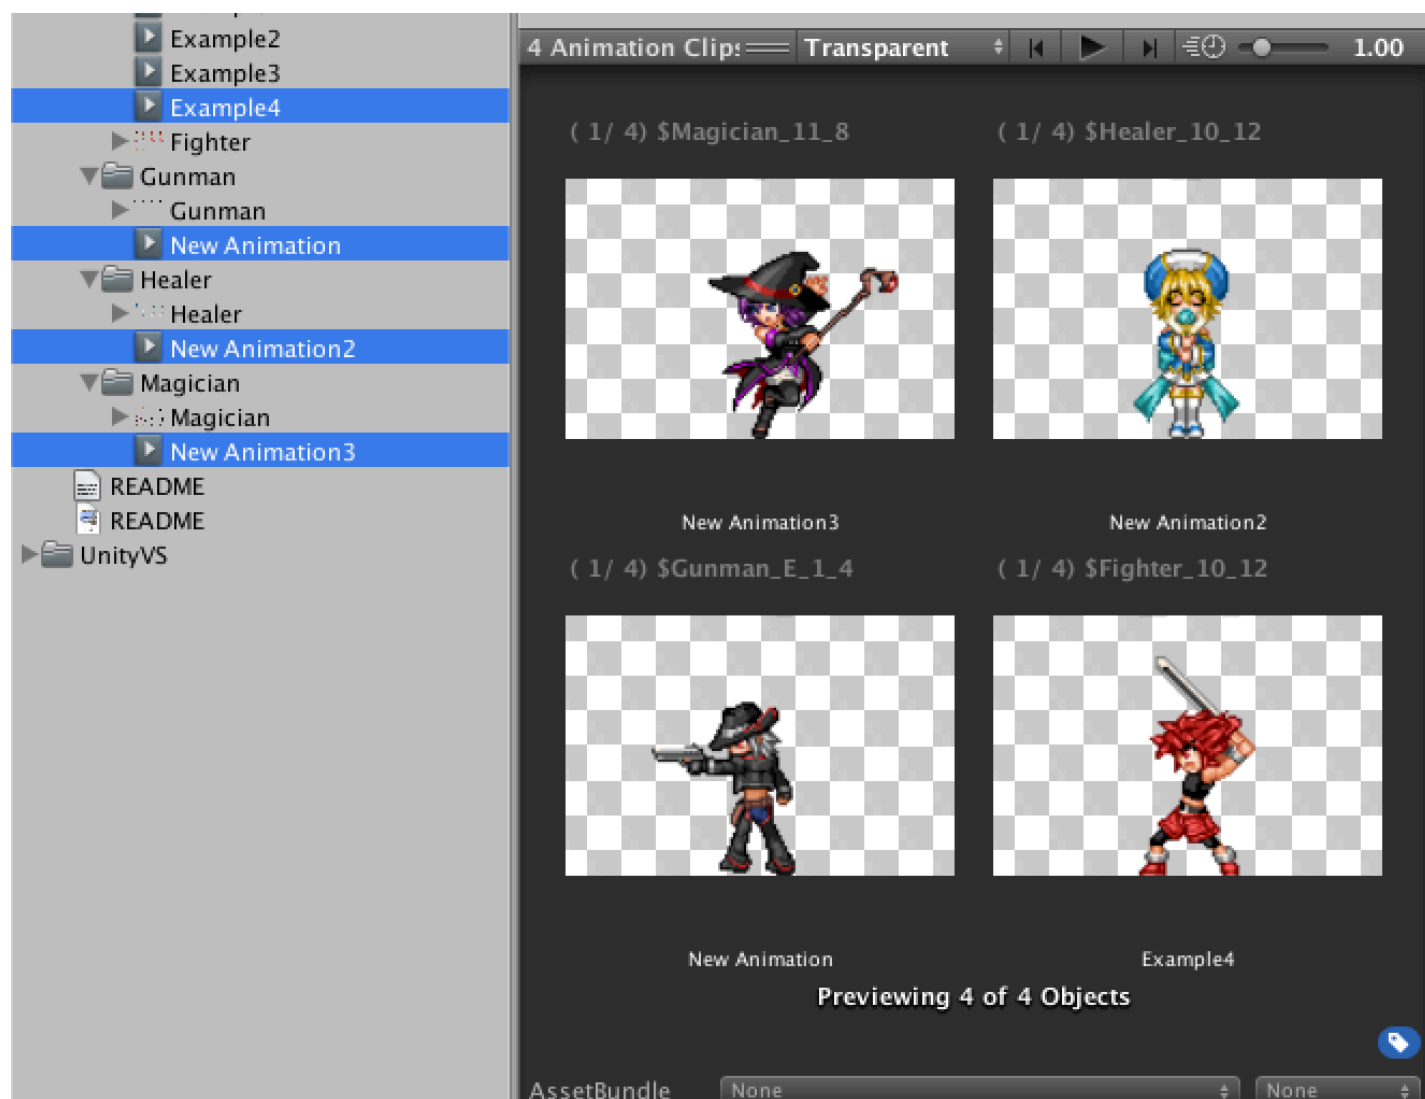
Example2
Example3
Example4
Fighter
Gunman
Gunman
New Animation
Healer
Healer
New Animation2
Magician
Magician
New Animation3
README
README
UnityVS

4 Animation Clips Transparent 1.00

( 1/ 4) $Magician_11_8
( 1/ 4) $Healer_10_12

New Animation3
New Animation2

( 1/ 4) $Gunman_E_1_4
( 1/ 4) $Fighter_10_12

New Animation
Example4

Previewing 4 of 4 Objects

AssetBundle None None